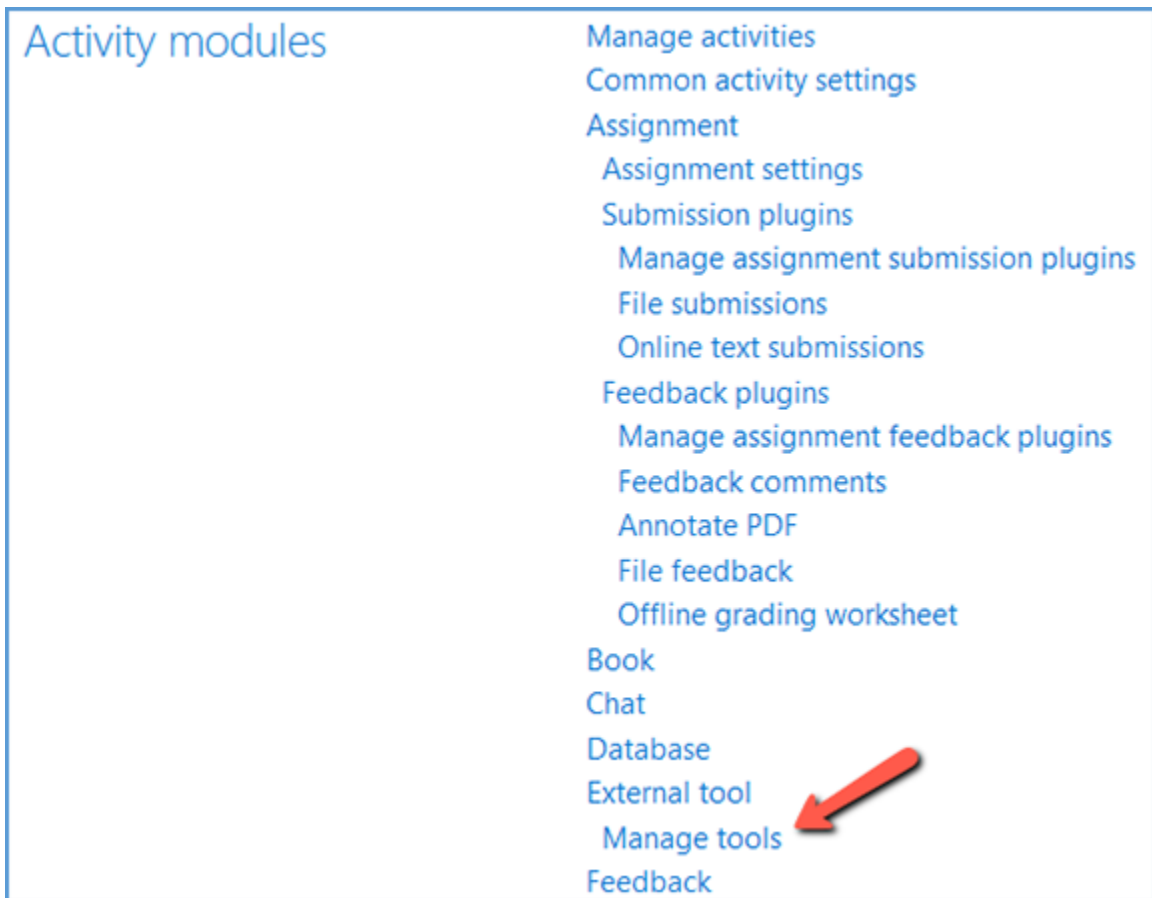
Activity modules

Manage activities
Common activity settings
Assignment
Assignment settings
Submission plugins
Manage assignment submission plugins
File submissions
Online text submissions
Feedback plugins
Manage assignment feedback plugins
Feedback comments
Annotate PDF
File feedback
Offline grading worksheet
Book
Chat
Database
External tool
Manage tools
Feedback